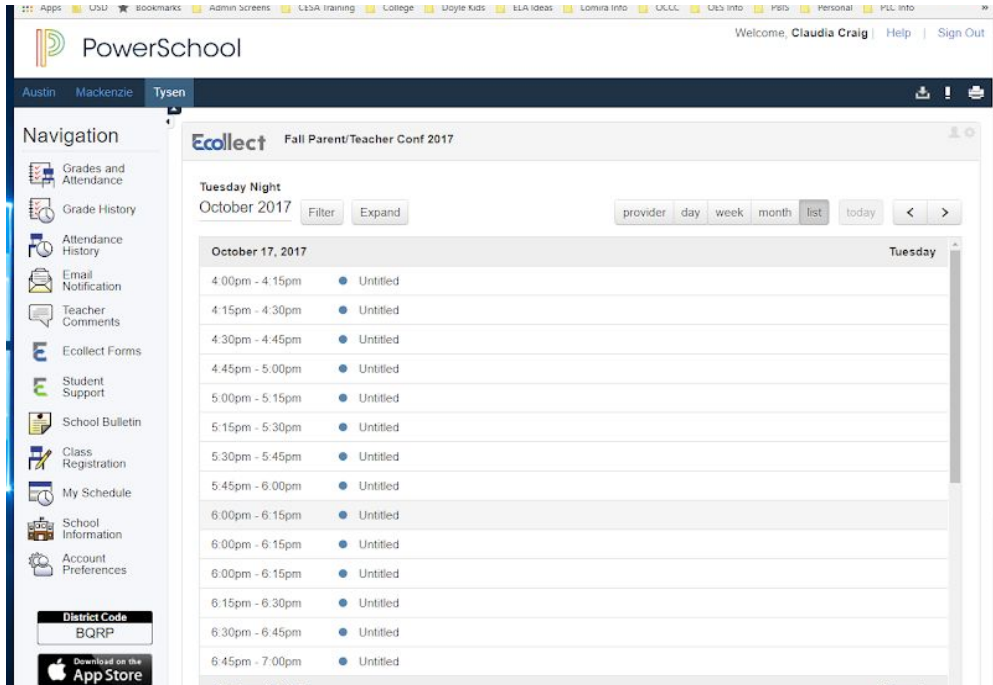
Apps OSD Bookmarks Admin Screens CESA Training College Doyle Kids ELA Ideas Lomira Info OCCC OES Info PBIS Personal PLC Info »

PowerSchool

Welcome, Claudia Craig | Help | Sign Out

Austin Mackenzie Tysen

Navigation

Grades and Attendance

Grade History

Attendance History

Email Notification

Teacher Comments

Ecollect Forms

Student Support

School Bulletin

Class Registration

My Schedule

School Information

Account Preferences

District Code
BQRP

Download on the
App Store

Ecollect Fall Parent/Teacher Conf 2017

Tuesday Night
October 2017 Filter Expand

provider day week month list today < >

| October 17, 2017 | Tuesday |
|---|---|
| 4:00pm - 4:15pm | Untitled |
| 4:15pm - 4:30pm | Untitled |
| 4:30pm - 4:45pm | Untitled |
| 4:45pm - 5:00pm | Untitled |
| 5:00pm - 5:15pm | Untitled |
| 5:15pm - 5:30pm | Untitled |
| 5:30pm - 5:45pm | Untitled |
| 5:45pm - 6:00pm | Untitled |
| 6:00pm - 6:15pm | Untitled |
| 6:00pm - 6:15pm | Untitled |
| 6:00pm - 6:15pm | Untitled |
| 6:15pm - 6:30pm | Untitled |
| 6:30pm - 6:45pm | Untitled |
| 6:45pm - 7:00pm | Untitled |